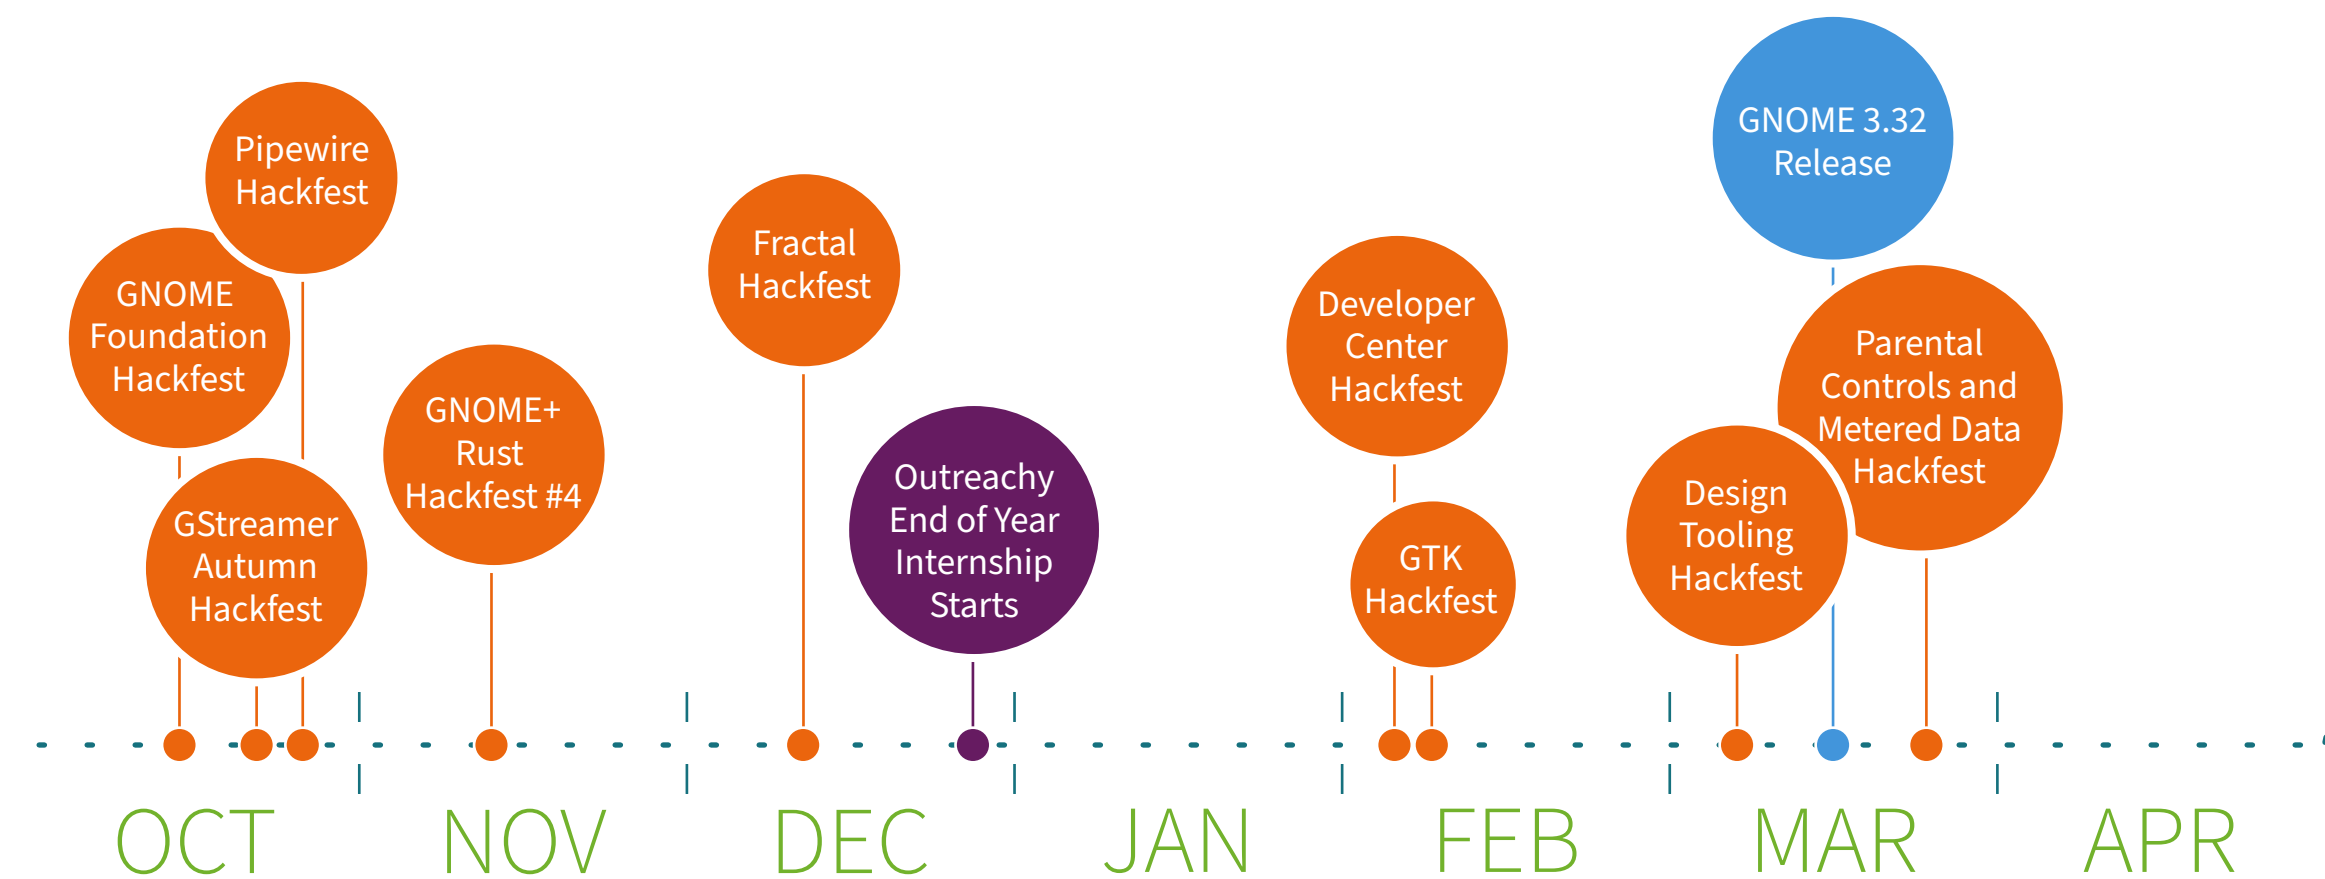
Pipewire Hackfest

GNOME Foundation Hackfest

GStreamer Autumn Hackfest

GNOME+ Rust Hackfest #4

Fractal Hackfest

Outreachy End of Year Internship Starts

Developer Center Hackfest

GTK Hackfest

GNOME 3.32 Release

Parental Controls and Metered Data Hackfest

Design Tooling Hackfest

OCT

NOV

DEC

JAN

FEB

MAR

APR